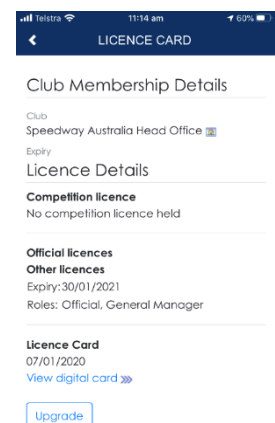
Telstra 11:14 am 60%
LICENCE CARD

Club Membership Details

Club
Speedway Australia Head Office

Expiry

Licence Details

Competition licence
No competition licence held

Official licences
Other licences
Expiry:30/01/2021
Roles: Official, General Manager

Licence Card
07/01/2020
View digital card

Upgrade